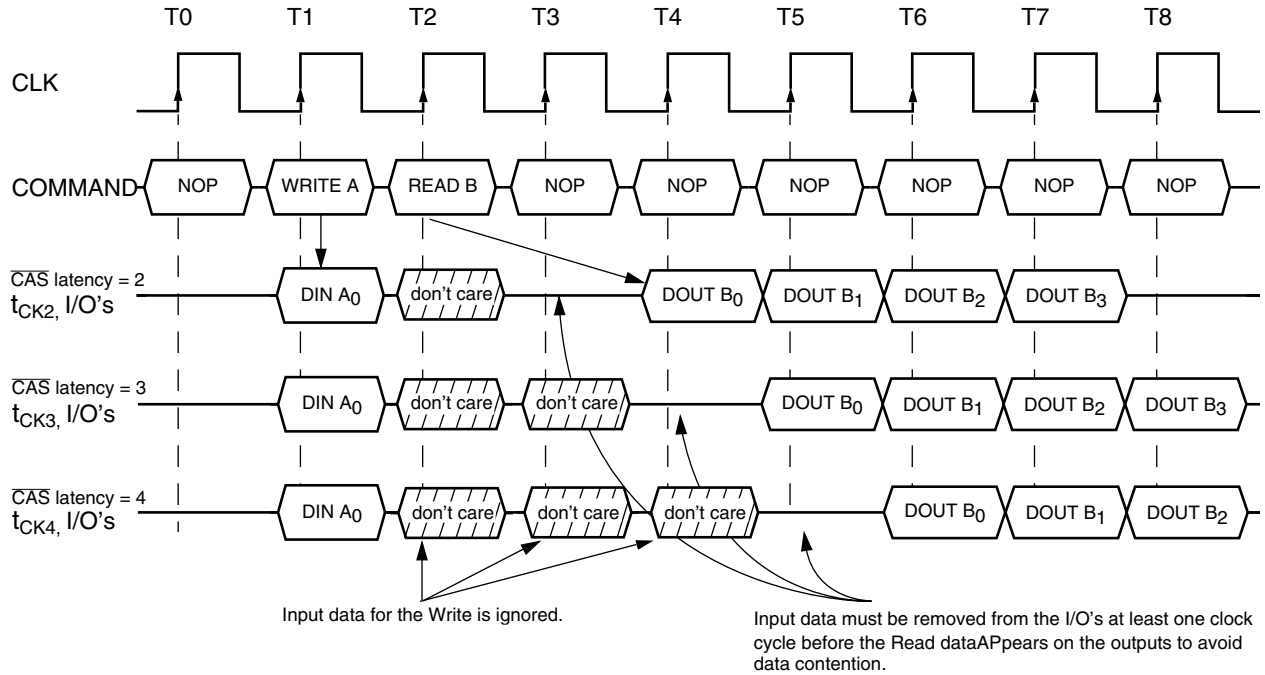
T0 T1 T2 T3 T4 T5 T6 T7 T8

CLK

COMMAND NOP WRITE A READ B NOP NOP NOP NOP NOP NOP

$\overline{CAS}$ latency = 2
$t_{CK2}$, I/O's
DIN $A_0$ don't care DOUT $B_0$ DOUT $B_1$ DOUT $B_2$ DOUT $B_3$

$\overline{CAS}$ latency = 3
$t_{CK3}$, I/O's
DIN $A_0$ don't care don't care DOUT $B_0$ DOUT $B_1$ DOUT $B_2$ DOUT $B_3$

$\overline{CAS}$ latency = 4
$t_{CK4}$, I/O's
DIN $A_0$ don't care don't care don't care DOUT $B_0$ DOUT $B_1$ DOUT $B_2$

Input data for the Write is ignored.

Input data must be removed from the I/O's at least one clock cycle before the Read dataAPpears on the outputs to avoid data contention.